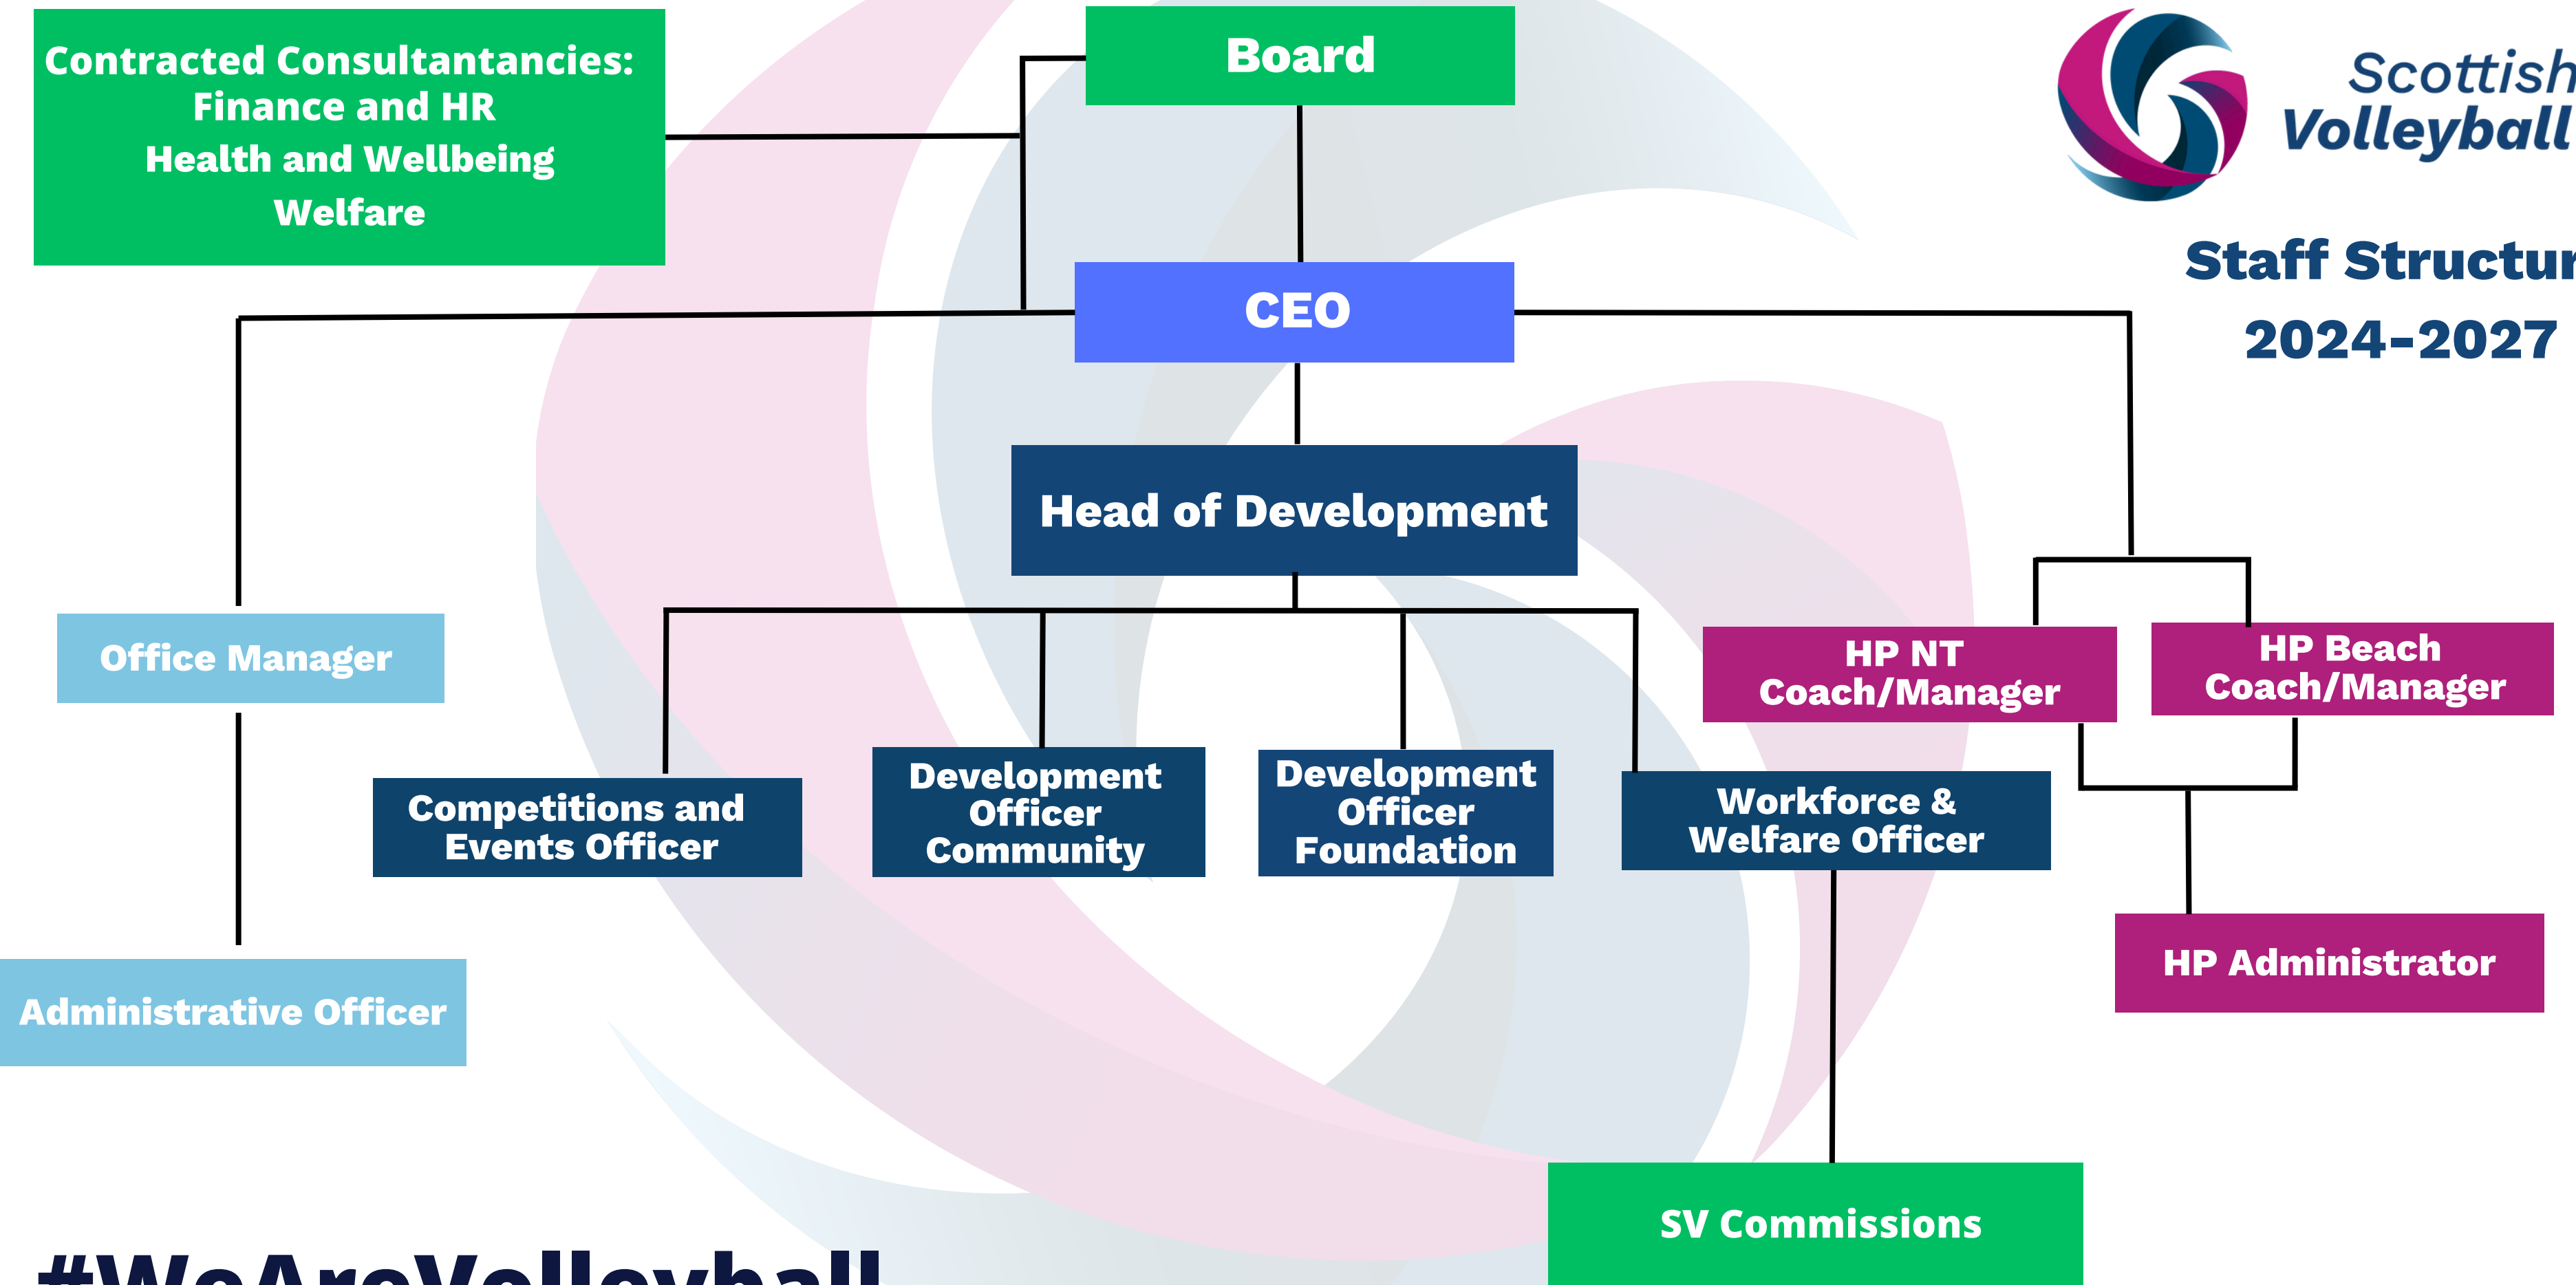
Contracted Consultantancies:
Finance and HR
Health and Wellbeing
Welfare

Board

Scottish Volleyball

Staff Structur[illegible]
2024-2027

CEO

Head of Development

Office Manager

HP NT Coach/Manager

HP Beach Coach/Manager

Competitions and Events Officer

Development Officer Community

Development Officer Foundation

Workforce & Welfare Officer

HP Administrator

Administrative Officer

SV Commissions

#WeAreVolleyball